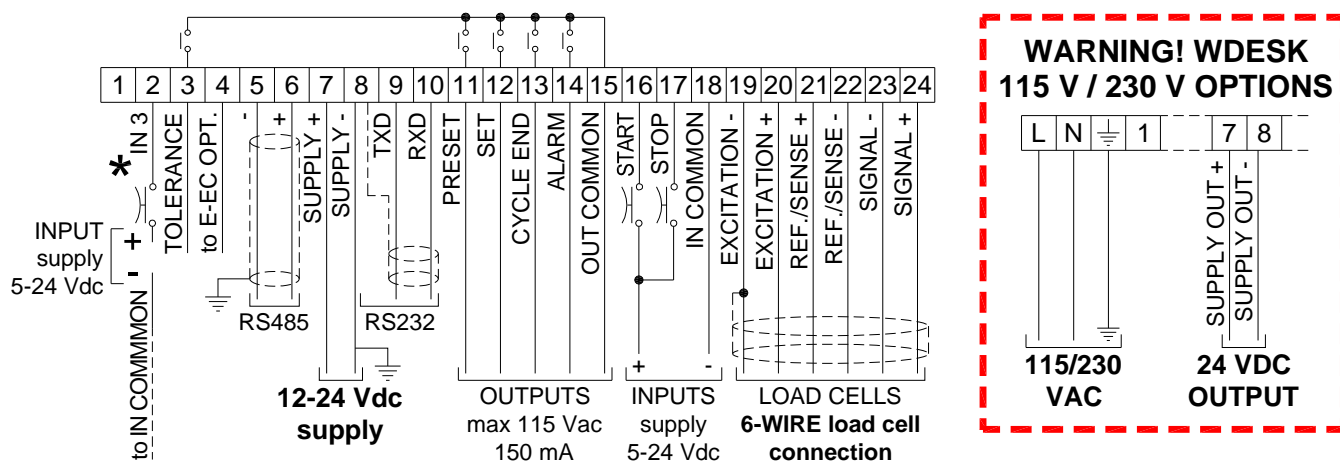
1 2 3 4 5 6 7 8 9 10 11 12 13 14 15 16 17 18 19 20 21 22 23 24

IN 3
TOLERANCE
to E-EC OPT.
-
+
SUPPLY +
SUPPLY -
TXD
RXD
PRESET
SET
CYCLE END
ALARM
OUT COMMON
START
STOP
IN COMMON
EXCITATION -
EXCITATION +
REF./SENSE +
REF./SENSE -
SIGNAL -
SIGNAL +

*
INPUT supply 5-24 Vdc
+
-
to IN COMMMON

RS485
RS232

12-24 Vdc supply

+
-

OUTPUTS
max 115 Vac
150 mA

INPUTS
supply
5-24 Vdc

LOAD CELLS
6-WIRE load cell connection

WARNING! WDESK
115 V / 230 V OPTIONS

L N ⏚ 1 7 8

SUPPLY OUT +
SUPPLY OUT -

115/230 VAC

24 VDC OUTPUT